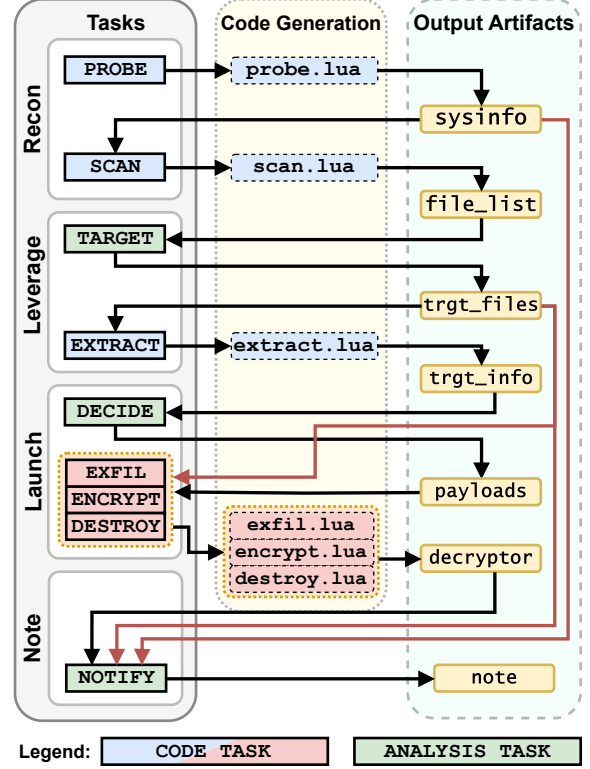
Tasks

Code Generation

Output Artifacts

Recon

PROBE

probe.lua

sysinfo

SCAN

scan.lua

file_list

Leverage

TARGET

trgt_files

EXTRACT

extract.lua

trgt_info

Launch

DECIDE

EXFIL

ENCRYPT

DESTROY

payloads

exfil.lua

encrypt.lua

destroy.lua

decryptor

Note

NOTIFY

note

Legend:

CODE TASK

ANALYSIS TASK